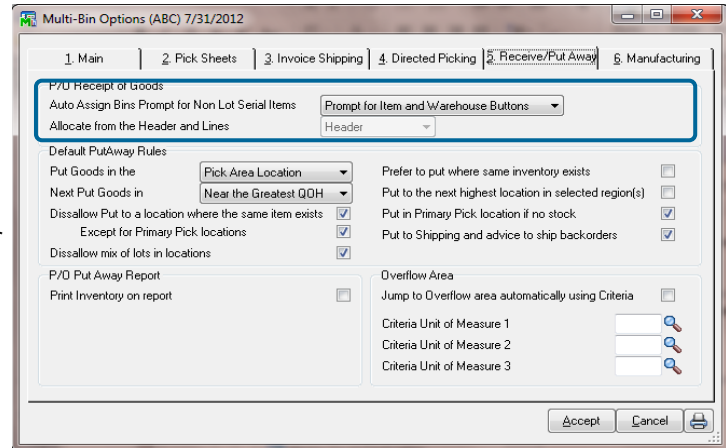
Multi-Bin Options (ABC) 7/31/2012

1. Main | 2. Pick Sheets | 3. Invoice Shipping | 4. Directed Picking | 5. Receive/Put Away | 6. Manufacturing

P/O Receipt of Goods
Auto Assign Bins Prompt for Non Lot Serial Items — Prompt for Item and Warehouse Buttons
Allocate from the Header and Lines — Header

Default PutAway Rules
Put Goods in the — Pick Area Location
Next Put Goods in — Near the Greatest QOH
Dissallow Put to a location where the same item exists
Except for Primary Pick locations
Dissallow mix of lots in locations
Prefer to put where same inventory exists
Put to the next highest location in selected region(s)
Put in Primary Pick location if no stock
Put to Shipping and advice to ship backorders

P/O Put Away Report
Print Inventory on report

Overflow Area
Jump to Overflow area automatically using Criteria
Criteria Unit of Measure 1
Criteria Unit of Measure 2
Criteria Unit of Measure 3

Accept | Cancel